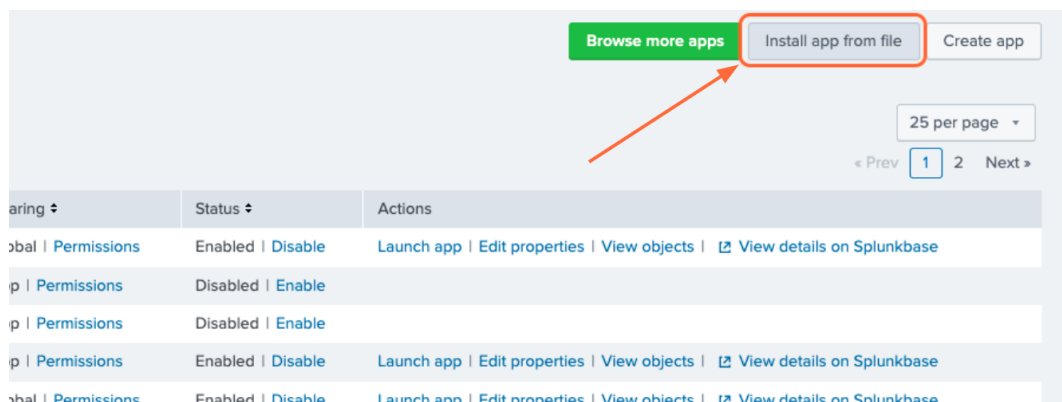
Browse more apps | Install app from file | Create app

25 per page

« Prev 1 2 Next »

| aring ⬍ | Status ⬍ | Actions |
|---|---|---|
| obal \| Permissions | Enabled \| Disable | Launch app \| Edit properties \| View objects \| View details on Splunkbase |
| p \| Permissions | Disabled \| Enable | |
| p \| Permissions | Disabled \| Enable | |
| p \| Permissions | Enabled \| Disable | Launch app \| Edit properties \| View objects \| View details on Splunkbase |
| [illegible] | Enabled \| Disable | Launch app \| Edit properties \| View objects \| View details on Splunkbase |